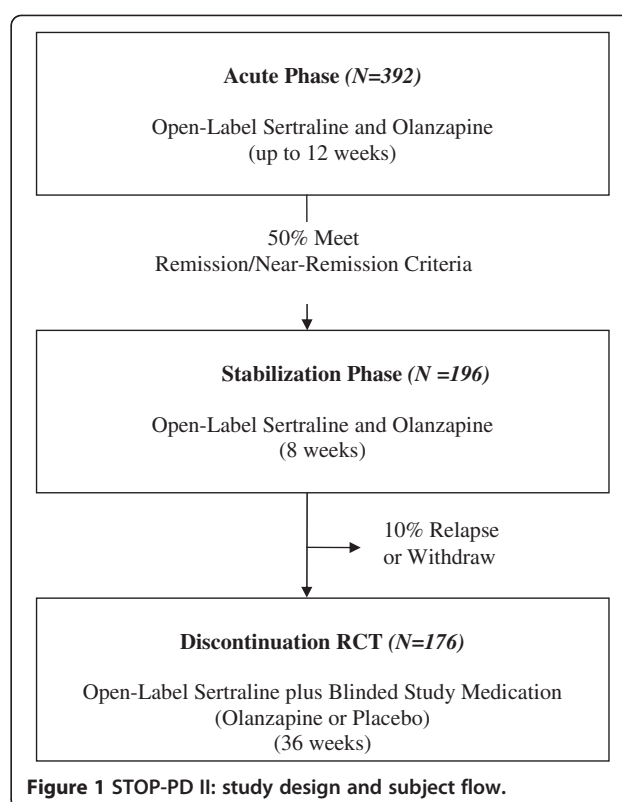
**Acute Phase** *(N=392)*

Open-Label Sertraline and Olanzapine
(up to 12 weeks)

50% Meet
Remission/Near-Remission Criteria

**Stabilization Phase** *(N =196)*

Open-Label Sertraline and Olanzapine
(8 weeks)

10% Relapse
or Withdraw

**Discontinuation RCT** *(N=176)*

Open-Label Sertraline plus Blinded Study Medication
(Olanzapine or Placebo)
(36 weeks)

**Figure 1 STOP-PD II: study design and subject flow.**